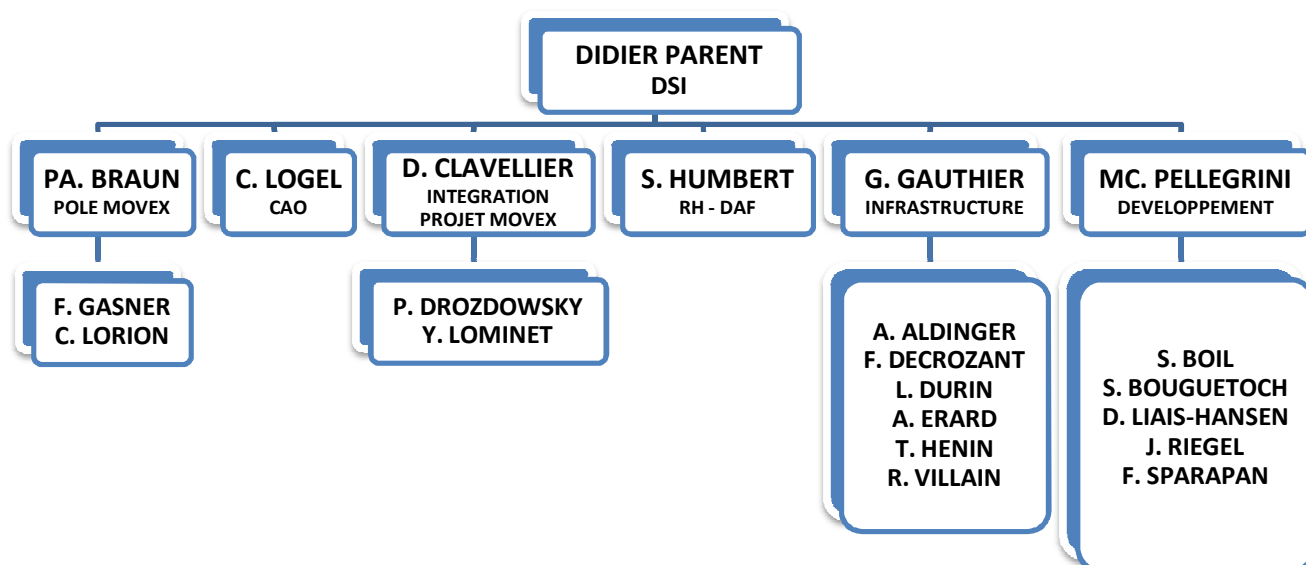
DIDIER PARENT
DSI

PA. BRAUN
POLE MOVEX

F. GASNER
C. LORION

C. LOGEL
CAO

D. CLAVELLIER
INTEGRATION
PROJET MOVEX

P. DROZDOWSKY
Y. LOMINET

S. HUMBERT
RH - DAF

G. GAUTHIER
INFRASTRUCTURE

A. ALDINGER
F. DECROZANT
L. DURIN
A. ERARD
T. HENIN
R. VILLAIN

MC. PELLEGRINI
DEVELOPPEMENT

S. BOIL
S. BOUGUETOCH
D. LIAIS-HANSEN
J. RIEGEL
F. SPARAPAN